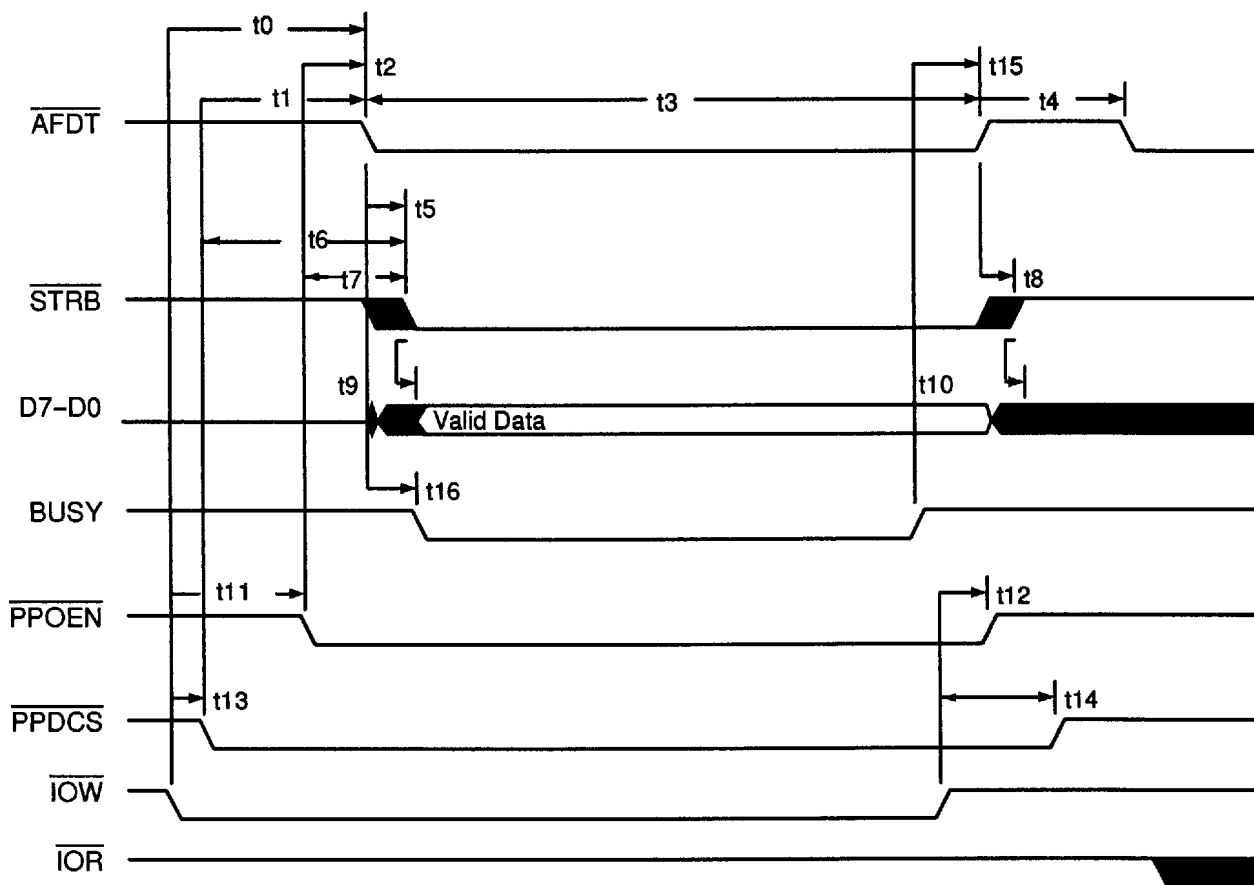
t0

t2

t1

t3

t15

t4

$\overline{AFDT}$

t5

t6

t7

t8

$\overline{STRB}$

t9

t10

D7–D0

Valid Data

t16

BUSY

t11

t12

$\overline{PPOEN}$

t13

t14

$\overline{PPDCS}$

$\overline{IOW}$

$\overline{IOR}$